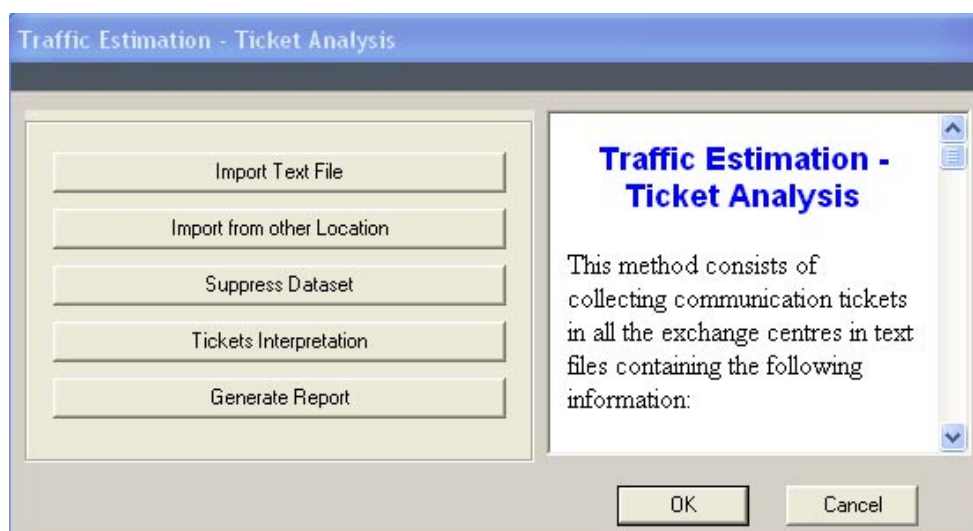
Traffic Estimation - Ticket Analysis

Import Text File

Import from other Location

Suppress Dataset

Tickets Interpretation

Generate Report

Traffic Estimation - Ticket Analysis

This method consists of collecting communication tickets in all the exchange centres in text files containing the following information:

OK

Cancel